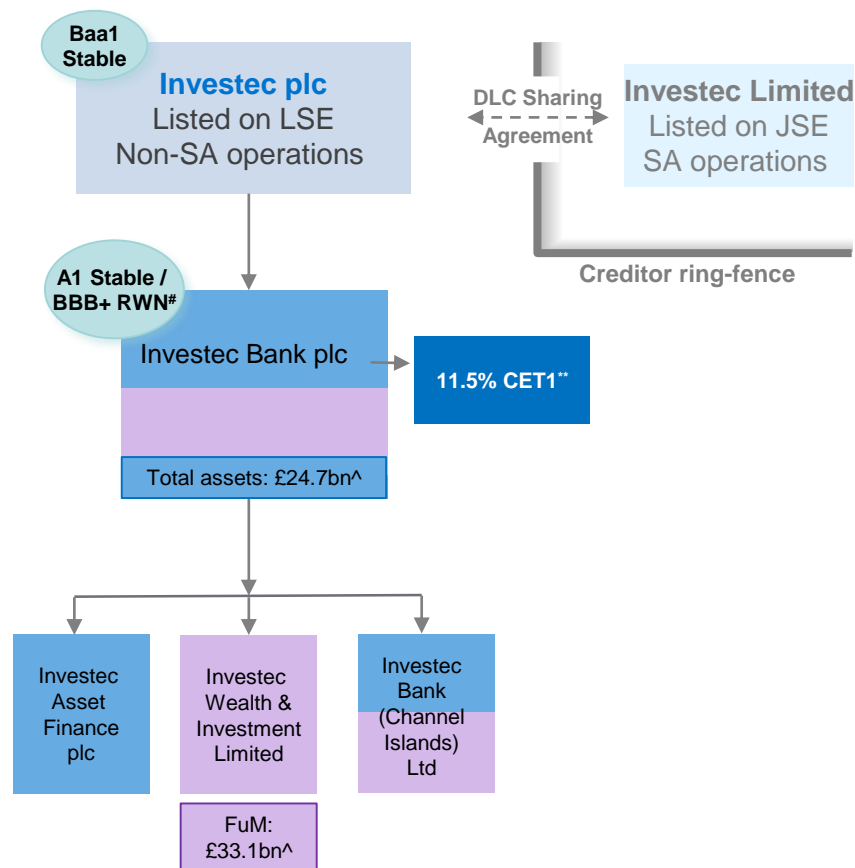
Baa1
Stable

Investec plc
Listed on LSE
Non-SA operations

DLC Sharing Agreement

Investec Limited
Listed on JSE
SA operations

Creditor ring-fence

A1 Stable / BBB+ RWN#

Investec Bank plc

11.5% CET1**

Total assets: £24.7bn^

Investec Asset Finance plc

Investec Wealth & Investment Limited

FuM: £33.1bn^

Investec Bank (Channel Islands) Ltd